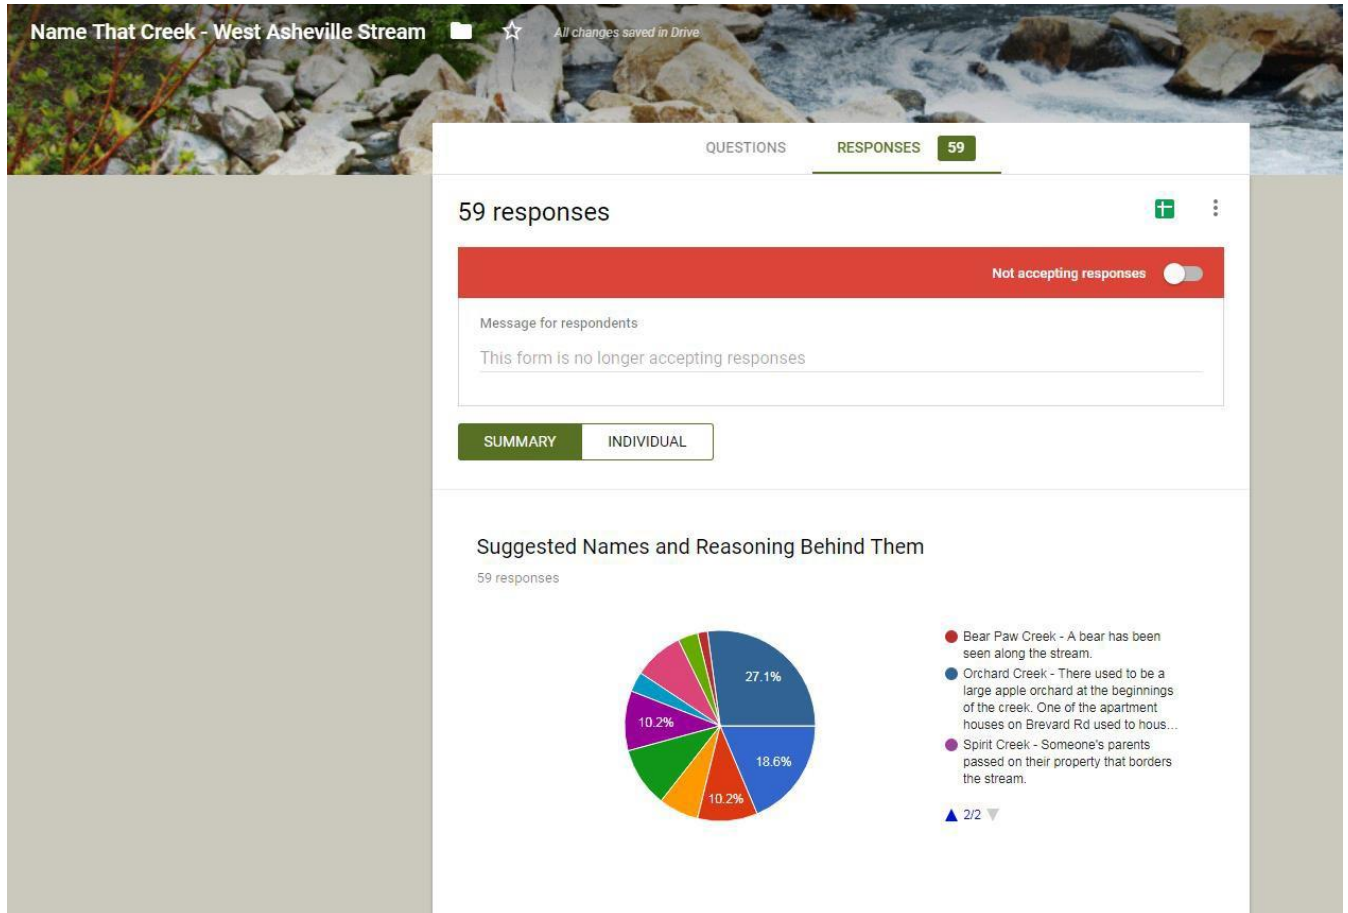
Name That Creek - West Asheville Stream

All changes saved in Drive

QUESTIONS

RESPONSES 59

59 responses

Not accepting responses

Message for respondents

This form is no longer accepting responses

SUMMARY

INDIVIDUAL

Suggested Names and Reasoning Behind Them

59 responses

27.1%

18.6%

10.2%

10.2%

Bear Paw Creek - A bear has been seen along the stream.

Orchard Creek - There used to be a large apple orchard at the beginnings of the creek. One of the apartment houses on Brevard Rd used to hous...

Spirit Creek - Someone's parents passed on their property that borders the stream.

2/2